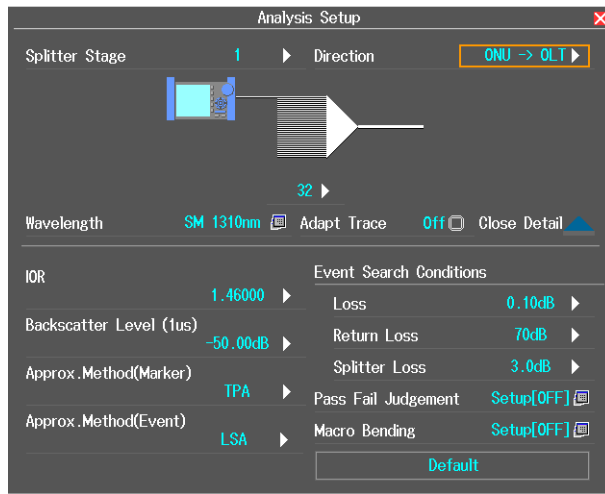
Analysis Setup

Splitter Stage 1 ▶ Direction ONU -> OLT ▶

32 ▶

Wavelength SM 1310nm Adapt Trace Off Close Detail

IOR
1.46000 ▶

Backscatter Level (1us)
-50.00dB ▶

Approx.Method(Marker)
TPA ▶

Approx.Method(Event)
LSA ▶

Event Search Conditions
Loss 0.10dB ▶
Return Loss 70dB ▶
Splitter Loss 3.0dB ▶
Pass Fail Judgement Setup[OFF]
Macro Bending Setup[OFF]
Default